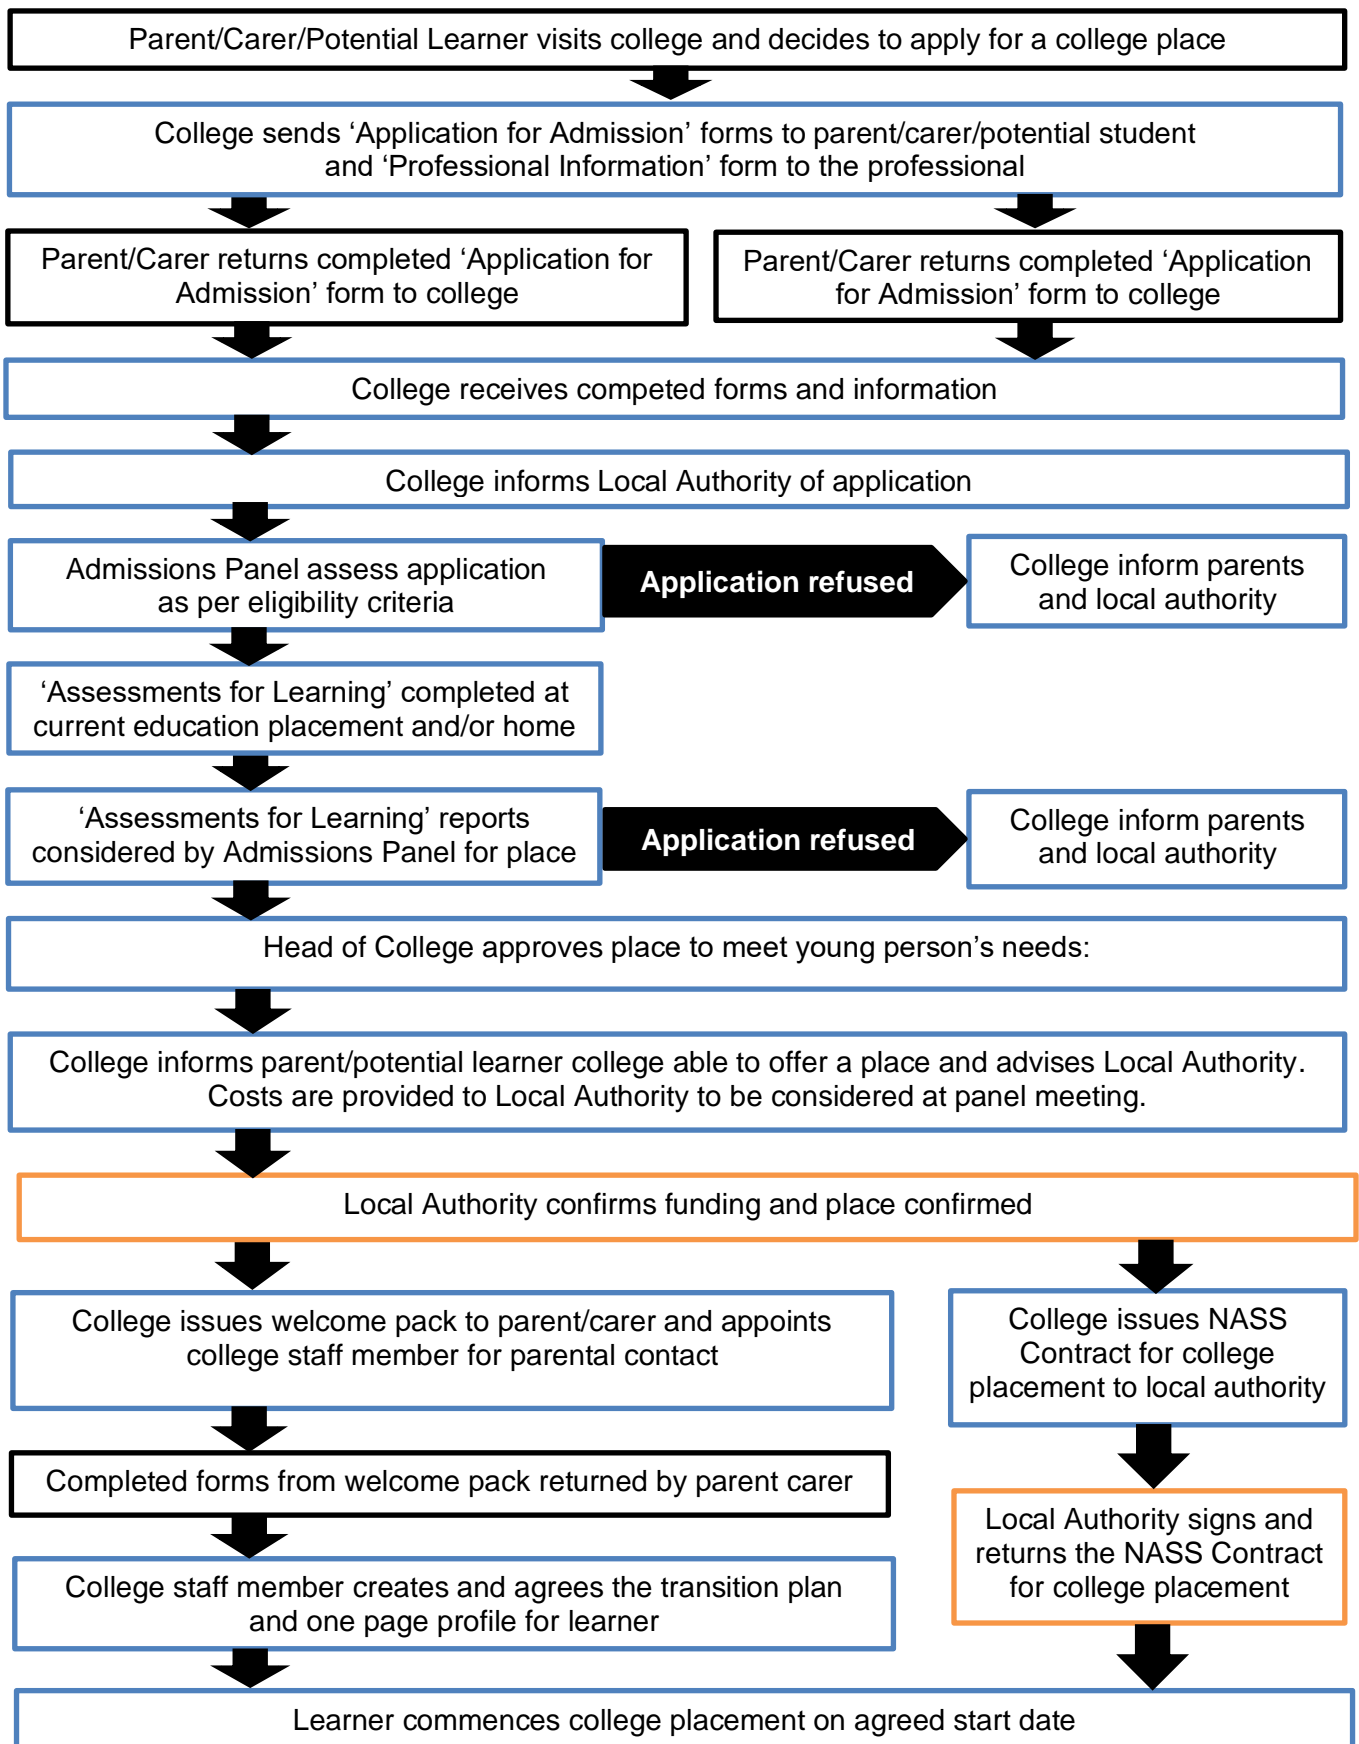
Parent/Carer/Potential Learner visits college and decides to apply for a college place

College sends ‘Application for Admission’ forms to parent/carer/potential student and ‘Professional Information’ form to the professional

Parent/Carer returns completed ‘Application for Admission’ form to college

Parent/Carer returns completed ‘Application for Admission’ form to college

College receives competed forms and information

College informs Local Authority of application

Admissions Panel assess application as per eligibility criteria

Application refused

College inform parents and local authority

‘Assessments for Learning’ completed at current education placement and/or home

‘Assessments for Learning’ reports considered by Admissions Panel for place

Application refused

College inform parents and local authority

Head of College approves place to meet young person’s needs:

College informs parent/potential learner college able to offer a place and advises Local Authority. Costs are provided to Local Authority to be considered at panel meeting.

Local Authority confirms funding and place confirmed

College issues welcome pack to parent/carer and appoints college staff member for parental contact

College issues NASS Contract for college placement to local authority

Completed forms from welcome pack returned by parent carer

Local Authority signs and returns the NASS Contract for college placement

College staff member creates and agrees the transition plan and one page profile for learner

Learner commences college placement on agreed start date